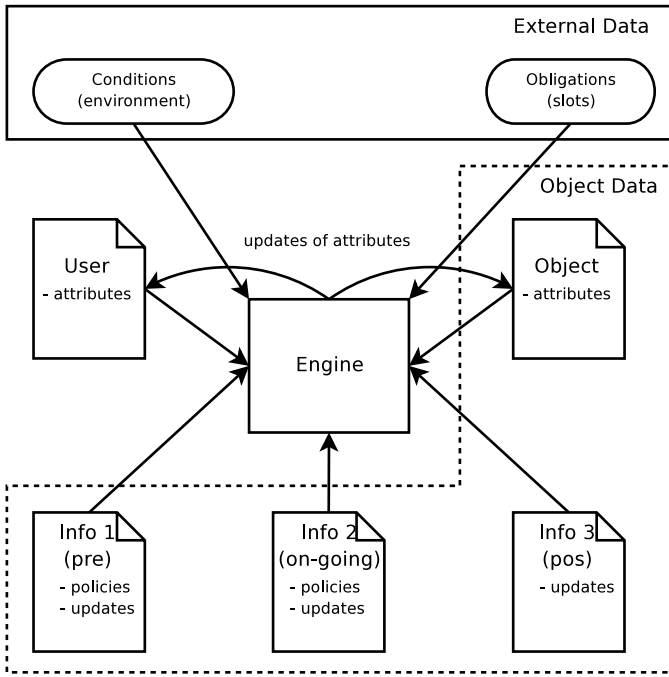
External Data

Conditions (environment)

Obligations (slots)

Object Data

updates of attributes

User
- attributes

Object
- attributes

Engine

Info 1 (pre)
- policies
- updates

Info 2 (on-going)
- policies
- updates

Info 3 (pos)
- updates